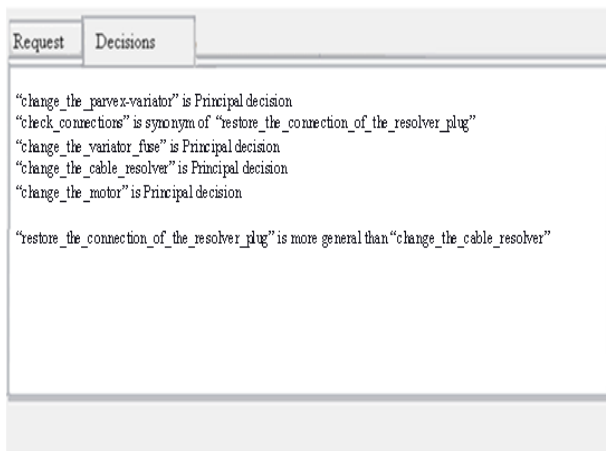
Request

Decisions

"change_the_parvex-variator" is Principal decision
"check_connections" is synonym of "restore_the_connection_of_the_resolver_plug"
"change_the_variator_fuse" is Principal decision
"change_the_cable_resolver" is Principal decision
"change_the_motor" is Principal decision

"restore_the_connection_of_the_resolver_plug" is more general than "change_the_cable_resolver"